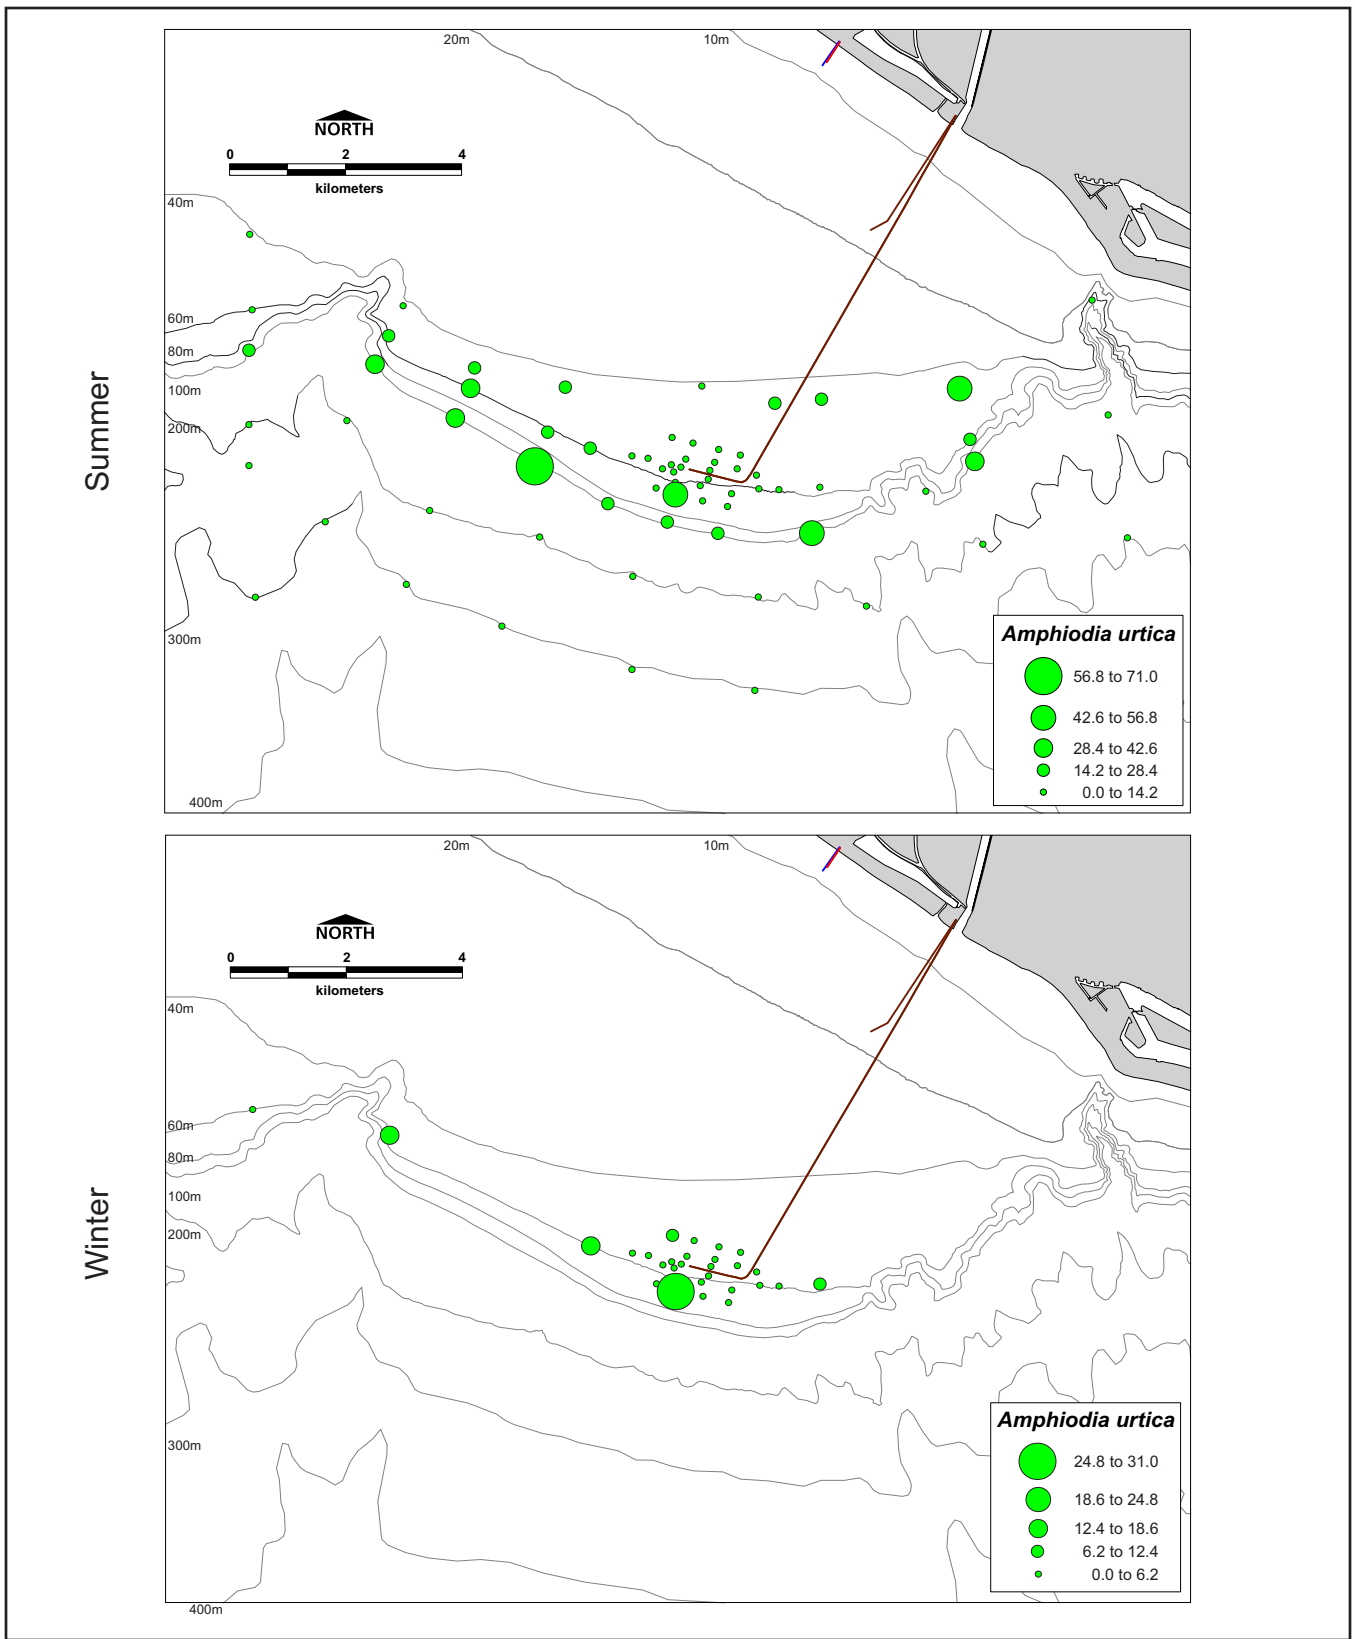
Summer

20m
10m
NORTH
0 2 4
kilometers
40m
60m
80m
100m
200m
300m
400m

*Amphiodia urtica*
56.8 to 71.0
42.6 to 56.8
28.4 to 42.6
14.2 to 28.4
0.0 to 14.2

Winter

20m
10m
NORTH
0 2 4
kilometers
40m
60m
80m
100m
200m
300m
400m

*Amphiodia urtica*
24.8 to 31.0
18.6 to 24.8
12.4 to 18.6
6.2 to 12.4
0.0 to 6.2